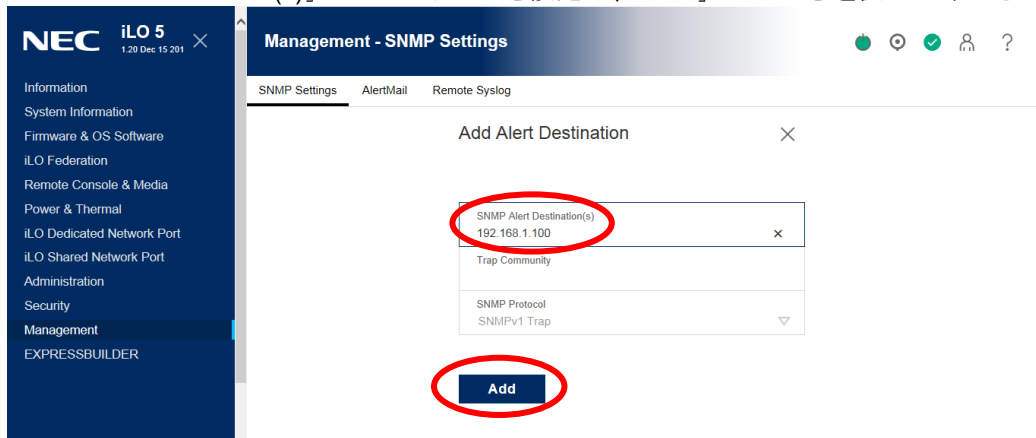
NEC iLO 5
1.20 Dec 15 201

Information
System Information
Firmware & OS Software
iLO Federation
Remote Console & Media
Power & Thermal
iLO Dedicated Network Port
iLO Shared Network Port
Administration
Security
Management
EXPRESSBUILDER

Management - SNMP Settings

SNMP Settings AlertMail Remote Syslog

Add Alert Destination

SNMP Alert Destination(s)
192.168.1.100

Trap Community

SNMP Protocol
SNMPv1 Trap

Add